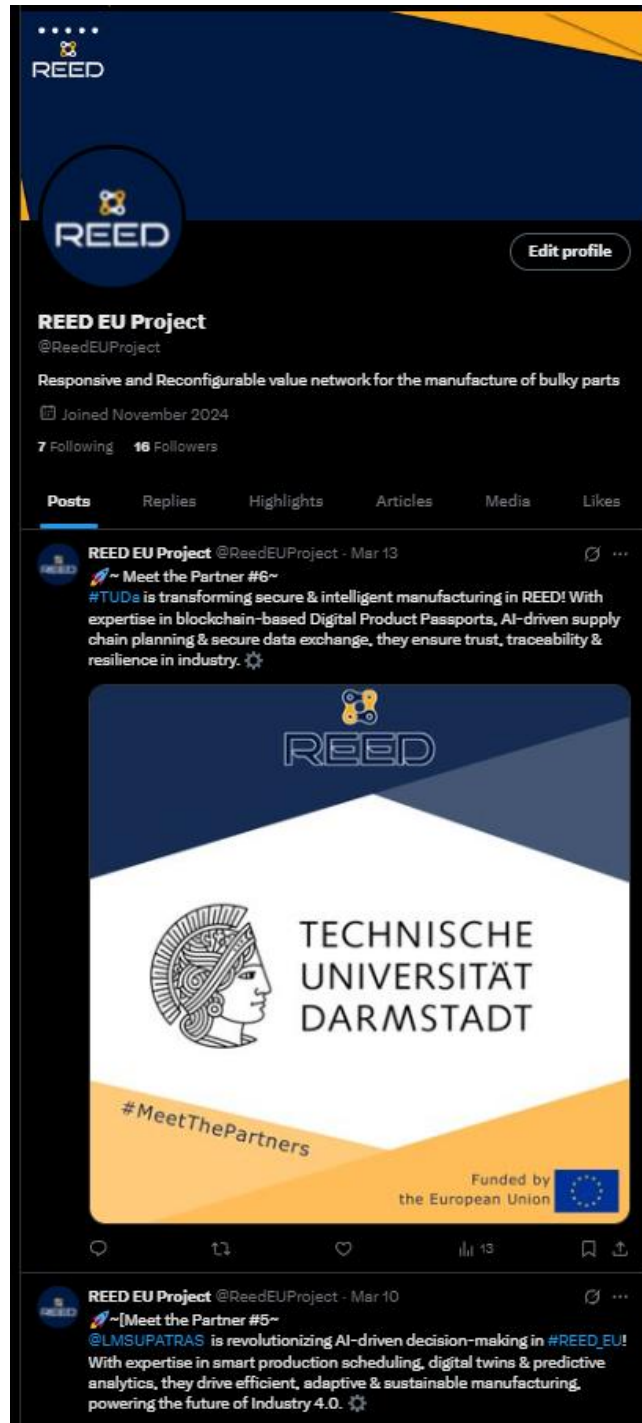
REED

REED

Edit profile

REED EU Project
@ReedEUProject

Responsive and Reconfigurable value network for the manufacture of bulky parts

Joined November 2024

7 Following 16 Followers

Posts Replies Highlights Articles Media Likes

REED EU Project @ReedEUProject · Mar 13
~ Meet the Partner #6~
#TUDa is transforming secure & intelligent manufacturing in REED! With expertise in blockchain-based Digital Product Passports, AI-driven supply chain planning & secure data exchange, they ensure trust, traceability & resilience in industry.

REED

TECHNISCHE UNIVERSITÄT DARMSTADT

#MeetThePartners

Funded by the European Union

13

REED EU Project @ReedEUProject · Mar 10
~[Meet the Partner #5~
@LMSUPATRAS is revolutionizing AI-driven decision-making in #REED_EU! With expertise in smart production scheduling, digital twins & predictive analytics, they drive efficient, adaptive & sustainable manufacturing, powering the future of Industry 4.0.